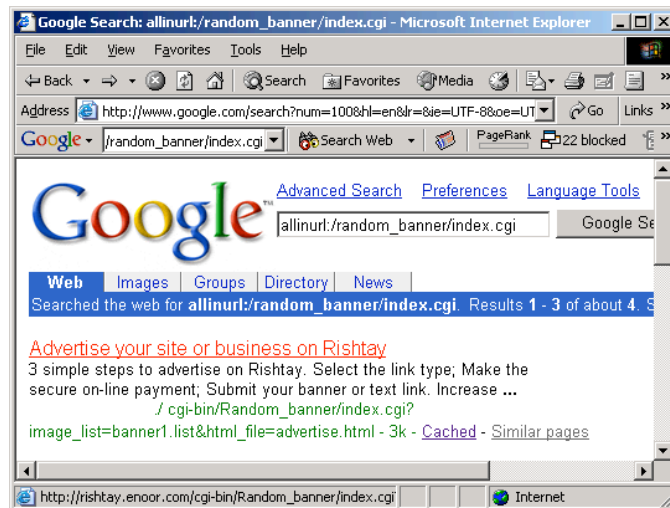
Google Search: allinurl:/random_banner/index.cgi - Microsoft Internet Explorer

File Edit View Favorites Tools Help

Back Search Favorites Media

Address http://www.google.com/search?num=100&hl=en&lr=&ie=UTF-8&oe=UT Go Links

Google /random_banner/index.cgi Search Web PageRank 22 blocked

Google™

Advanced Search Preferences Language Tools

allinurl:/random_banner/index.cgi Google Se

Web Images Groups Directory News

Searched the web for allinurl:/random_banner/index.cgi. Results 1 - 3 of about 4. S

Advertise your site or business on Rishtay
3 simple steps to advertise on Rishtay. Select the link type; Make the secure on-line payment; Submit your banner or text link. Increase ...
./ cgi-bin/Random_banner/index.cgi?
image_list=banner1.list&html_file=advertise.html - 3k - Cached - Similar pages

http://rishtay.enoor.com/cgi-bin/Random_banner/index.cgi Internet